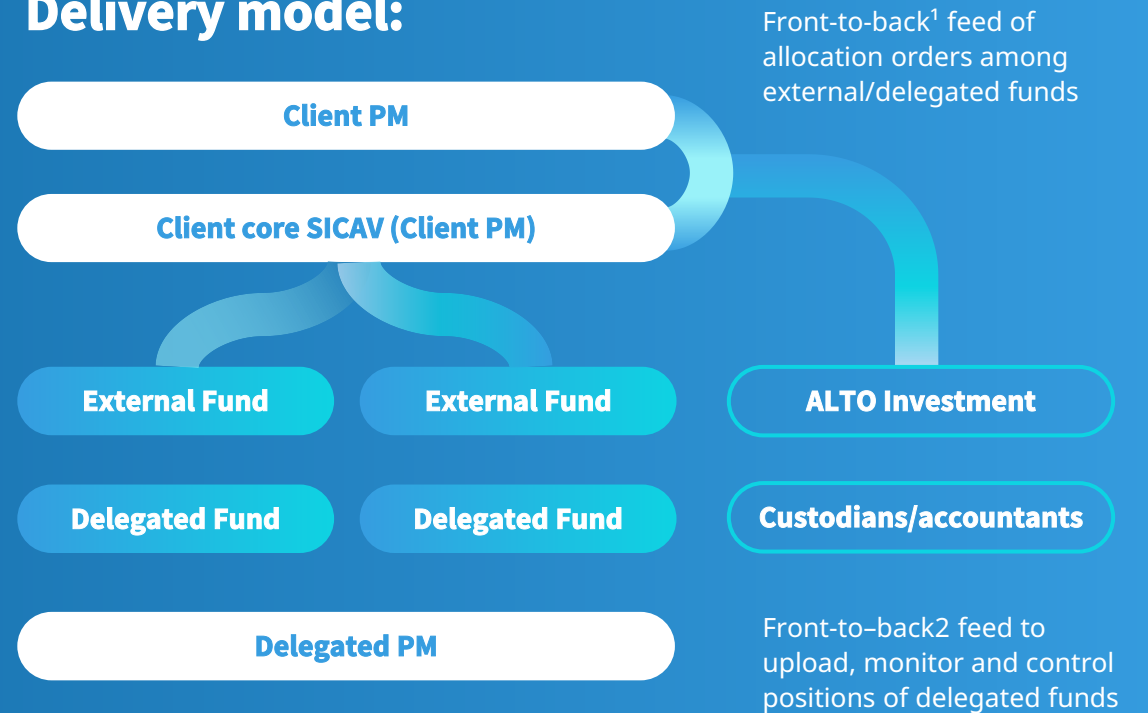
Delivery model:

Front-to-back¹ feed of allocation orders among external/delegated funds

Client PM

Client core SICAV (Client PM)

External Fund

External Fund

ALTO Investment

Delegated Fund

Delegated Fund

Custodians/accountants

Delegated PM

Front-to–back2 feed to upload, monitor and control positions of delegated funds